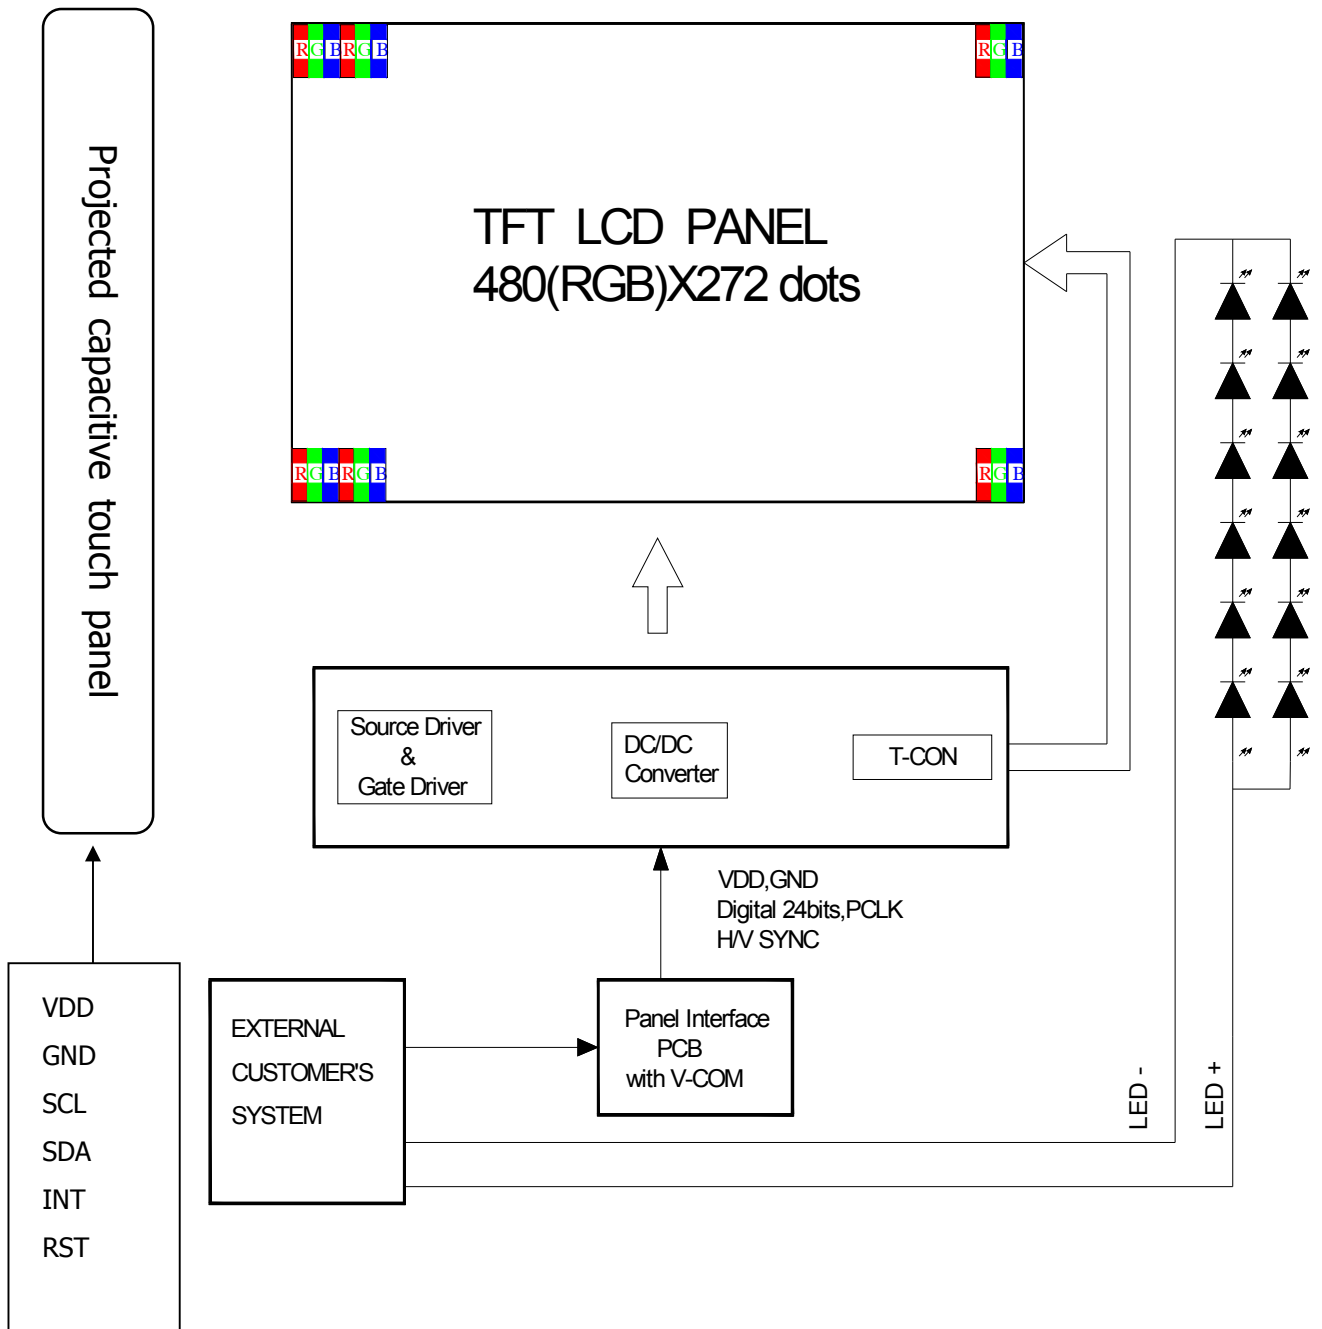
Projected capacitive touch panel

RGBRGB

RGB

TFT LCD PANEL
480(RGB)X272 dots

RGBRGB

RGB

Source Driver
&
Gate Driver

DC/DC
Converter

T-CON

VDD,GND
Digital 24bits,PCLK
H/V SYNC

VDD
GND
SCL
SDA
INT
RST

EXTERNAL
CUSTOMER'S
SYSTEM

Panel Interface
PCB
with V-COM

LED -

LED +